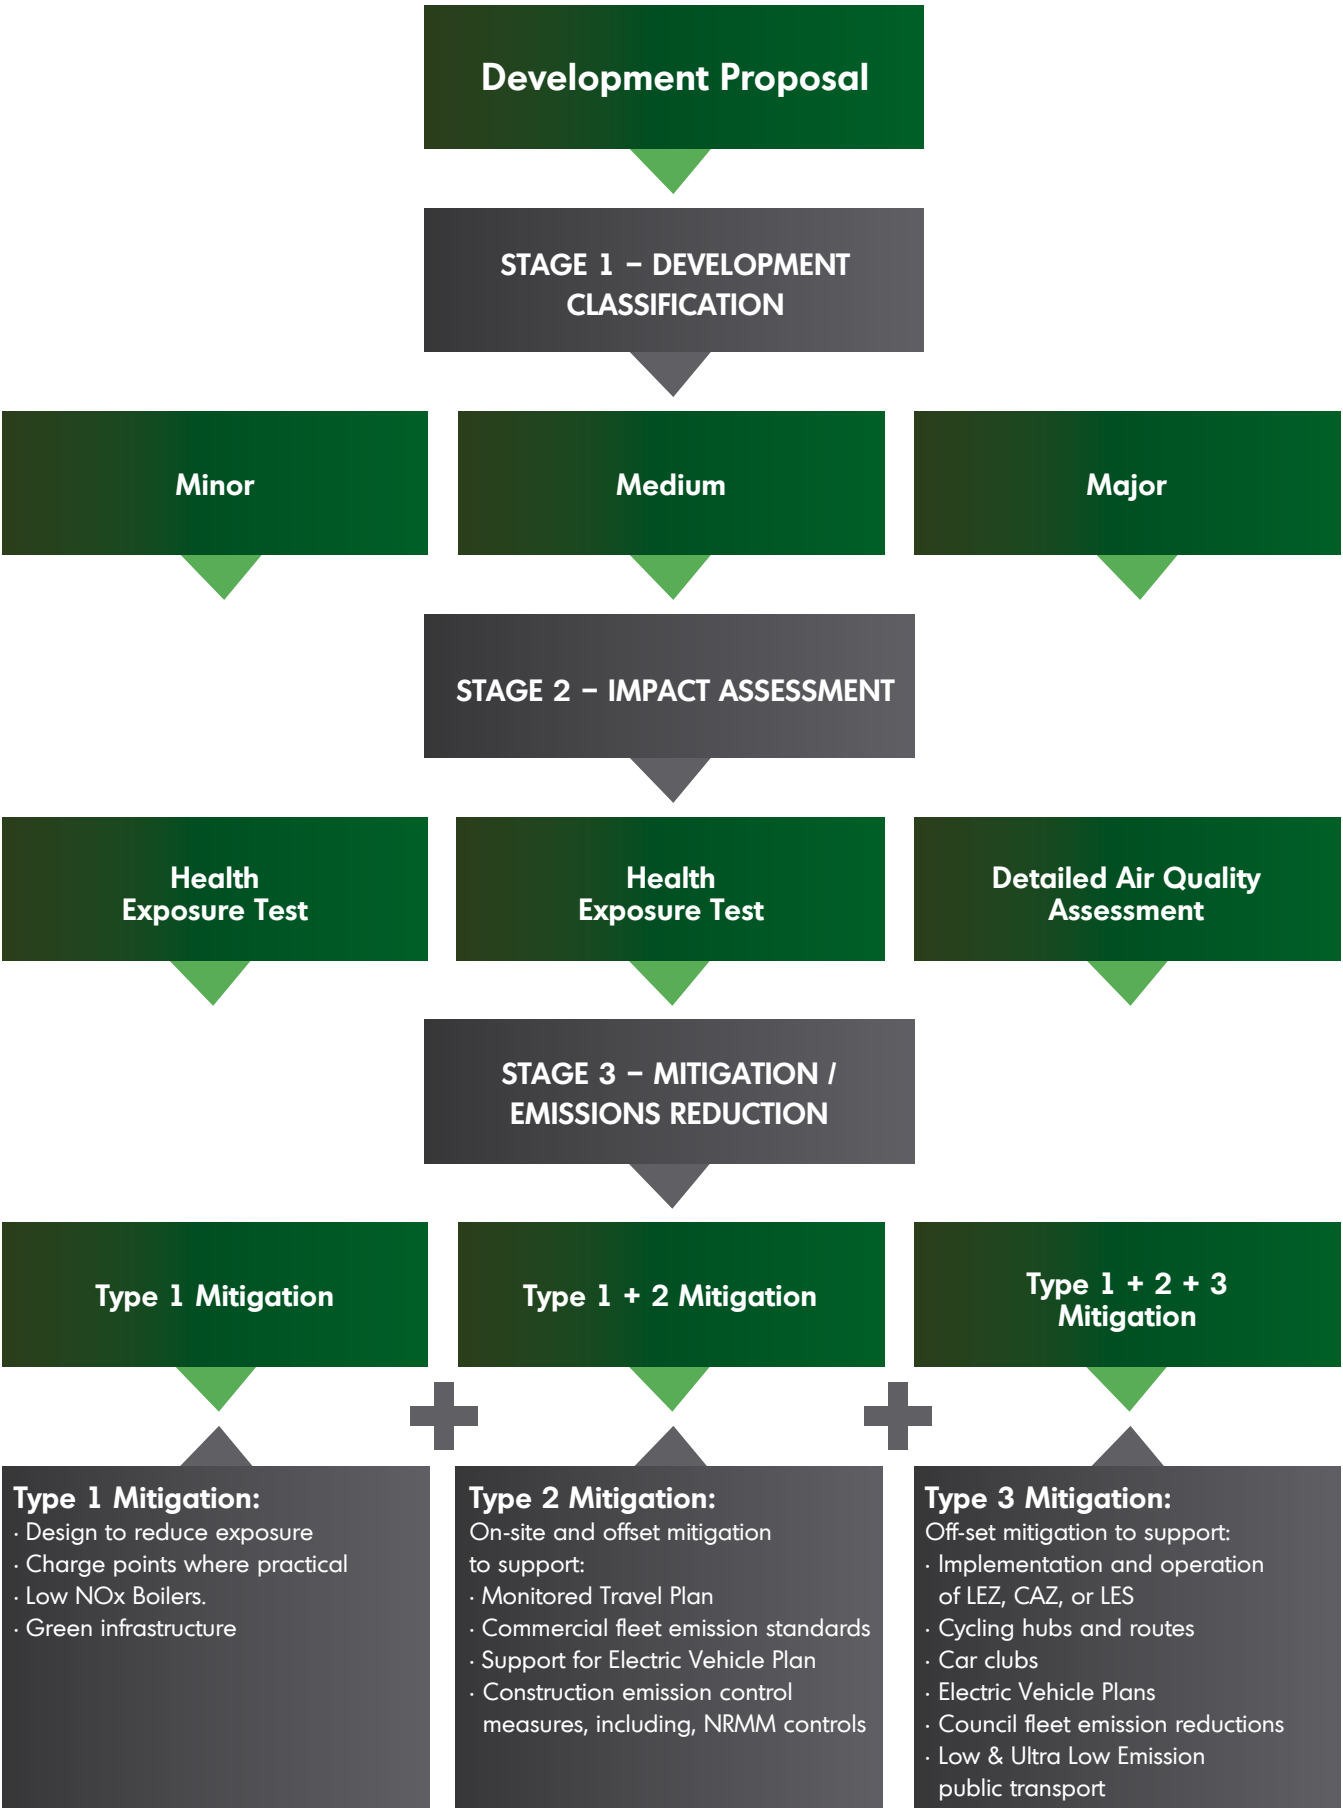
Development Proposal

STAGE 1 – DEVELOPMENT CLASSIFICATION

Minor

Medium

Major

STAGE 2 – IMPACT ASSESSMENT

Health Exposure Test

Health Exposure Test

Detailed Air Quality Assessment

STAGE 3 – MITIGATION / EMISSIONS REDUCTION

Type 1 Mitigation

Type 1 + 2 Mitigation

Type 1 + 2 + 3 Mitigation

Type 1 Mitigation:
· Design to reduce exposure
· Charge points where practical
· Low NOx Boilers.
· Green infrastructure

Type 2 Mitigation:
On-site and offset mitigation to support:
· Monitored Travel Plan
· Commercial fleet emission standards
· Support for Electric Vehicle Plan
· Construction emission control measures, including, NRMM controls

Type 3 Mitigation:
Off-set mitigation to support:
· Implementation and operation of LEZ, CAZ, or LES
· Cycling hubs and routes
· Car clubs
· Electric Vehicle Plans
· Council fleet emission reductions
· Low & Ultra Low Emission public transport